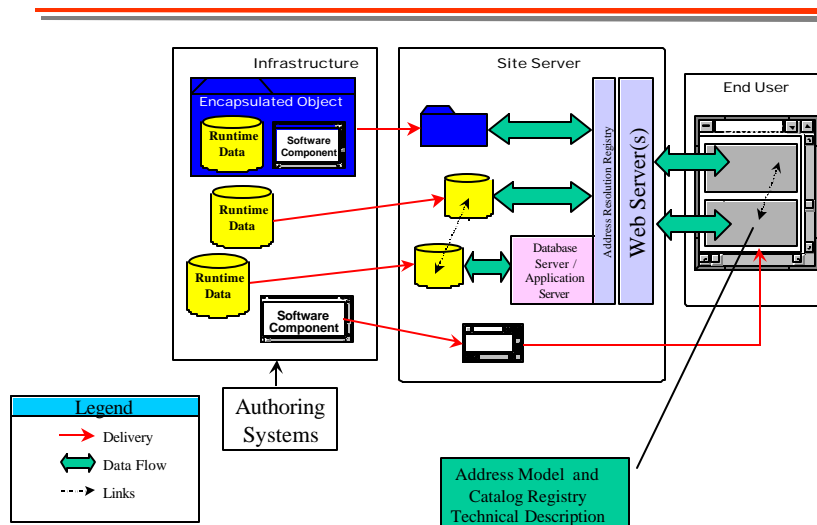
Infrastructure

Encapsulated Object

Runtime Data

Software Component

Runtime Data

Runtime Data

Software Component

Site Server

Address Resolution Registry

Web Server(s)

Database Server / Application Server

End User

Authoring Systems

Legend

Delivery

Data Flow

Links

Address Model and Catalog Registry Technical Description